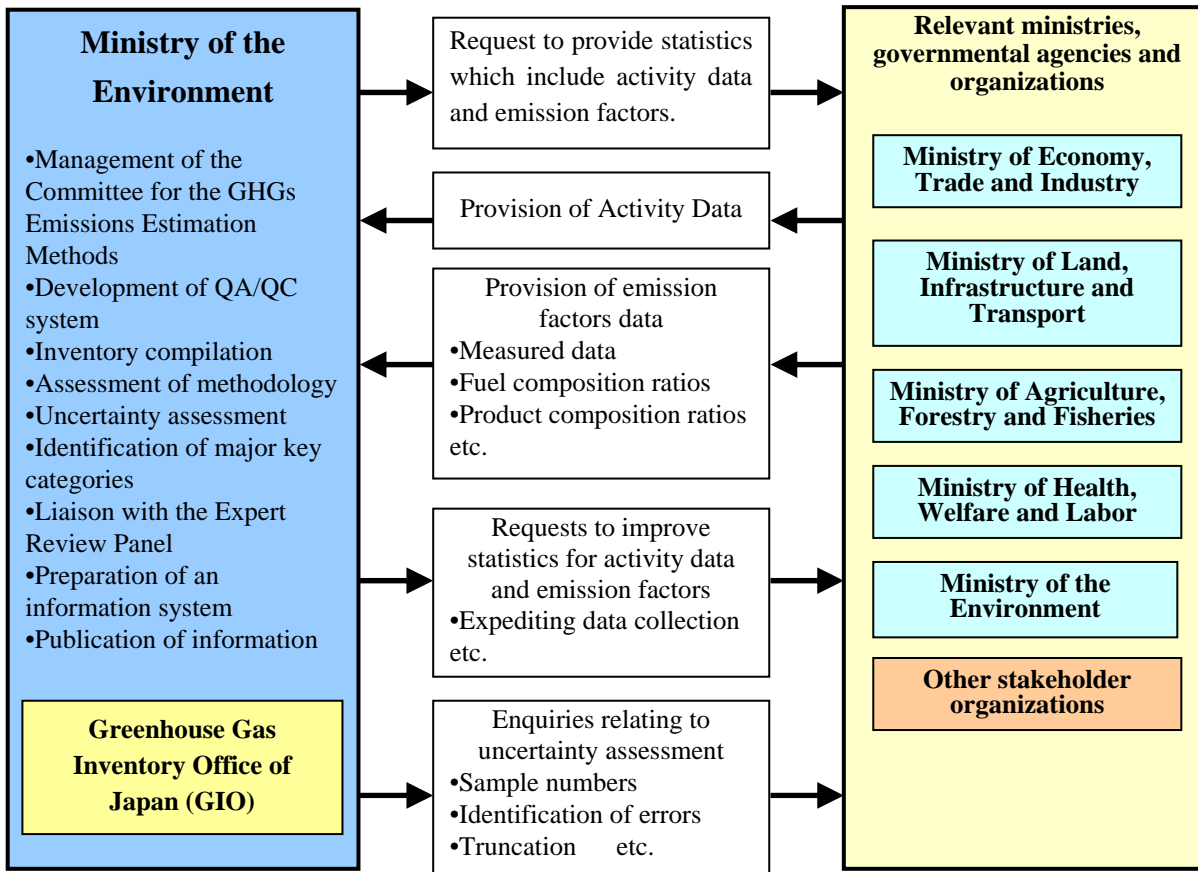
Ministry of the Environment

•Management of the Committee for the GHGs Emissions Estimation Methods
•Development of QA/QC system
•Inventory compilation
•Assessment of methodology
•Uncertainty assessment
•Identification of major key categories
•Liaison with the Expert Review Panel
•Preparation of an information system
•Publication of information

Greenhouse Gas Inventory Office of Japan (GIO)

Request to provide statistics which include activity data and emission factors.

Provision of Activity Data

Provision of emission factors data
•Measured data
•Fuel composition ratios
•Product composition ratios etc.

Requests to improve statistics for activity data and emission factors
•Expediting data collection etc.

Enquiries relating to uncertainty assessment
•Sample numbers
•Identification of errors
•Truncation etc.

Relevant ministries, governmental agencies and organizations

Ministry of Economy, Trade and Industry

Ministry of Land, Infrastructure and Transport

Ministry of Agriculture, Forestry and Fisheries

Ministry of Health, Welfare and Labor

Ministry of the Environment

Other stakeholder organizations